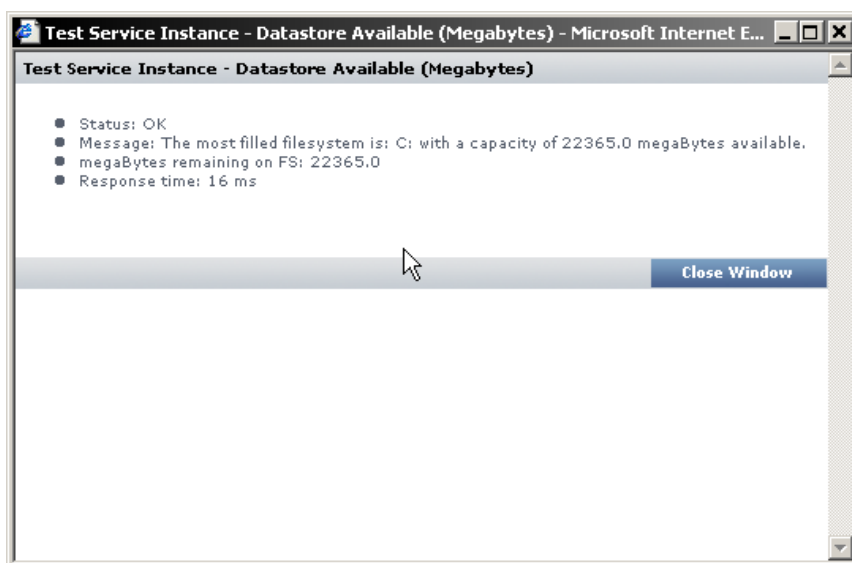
Test Service Instance - Datastore Available (Megabytes) - Microsoft Internet E...

Test Service Instance - Datastore Available (Megabytes)

- Status: OK
- Message: The most filled filesystem is: C: with a capacity of 22365.0 megaBytes available.
- megaBytes remaining on FS: 22365.0
- Response time: 16 ms

Close Window